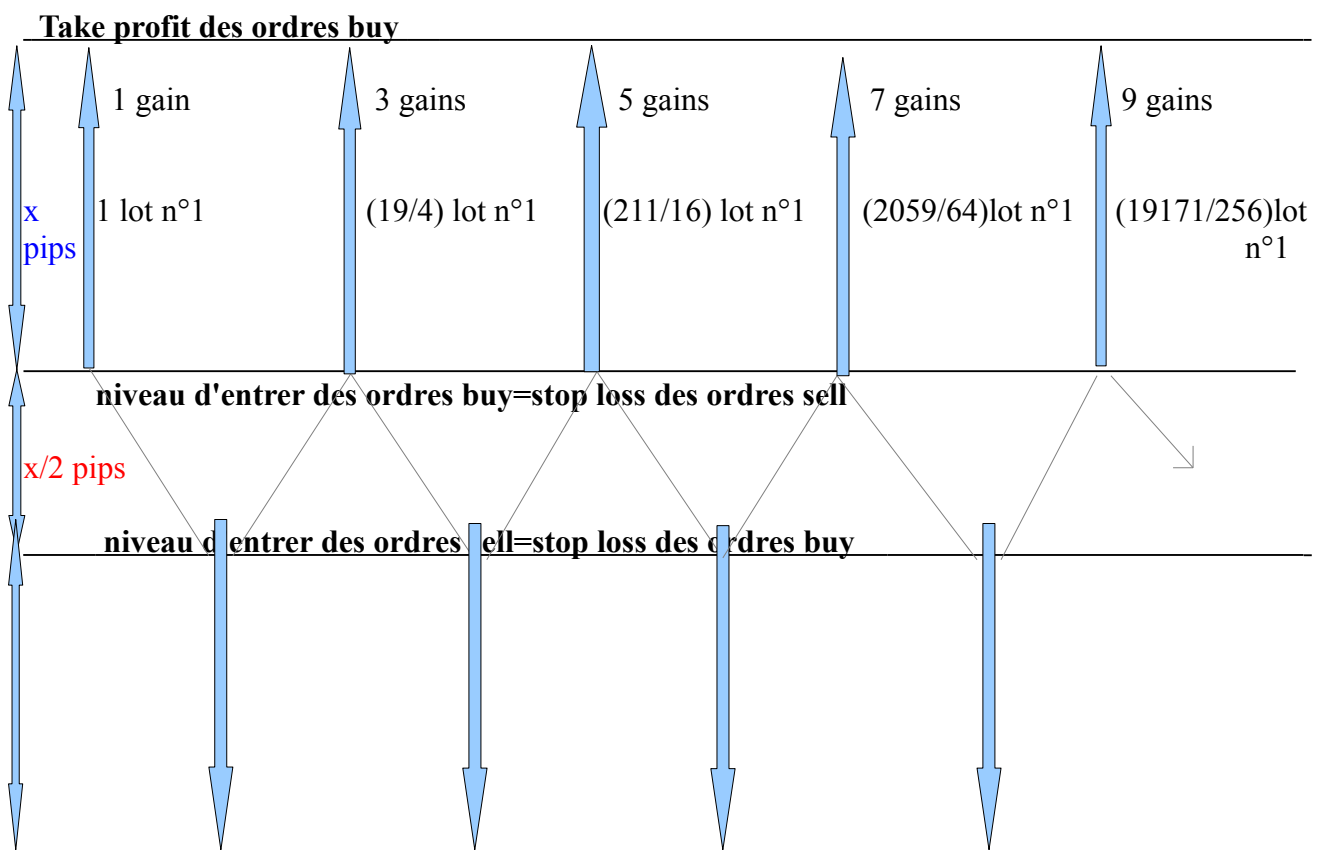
Take profit des ordres buy

1 gain

3 gains

5 gains

7 gains

9 gains

x pips

1 lot n°1

(19/4) lot n°1

(211/16) lot n°1

(2059/64)lot n°1

(19171/256)lot n°1

niveau d'entrer des ordres buy=stop loss des ordres sell

x/2 pips

niveau d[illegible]entrer des ordres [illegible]ell=stop loss des o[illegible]dres buy